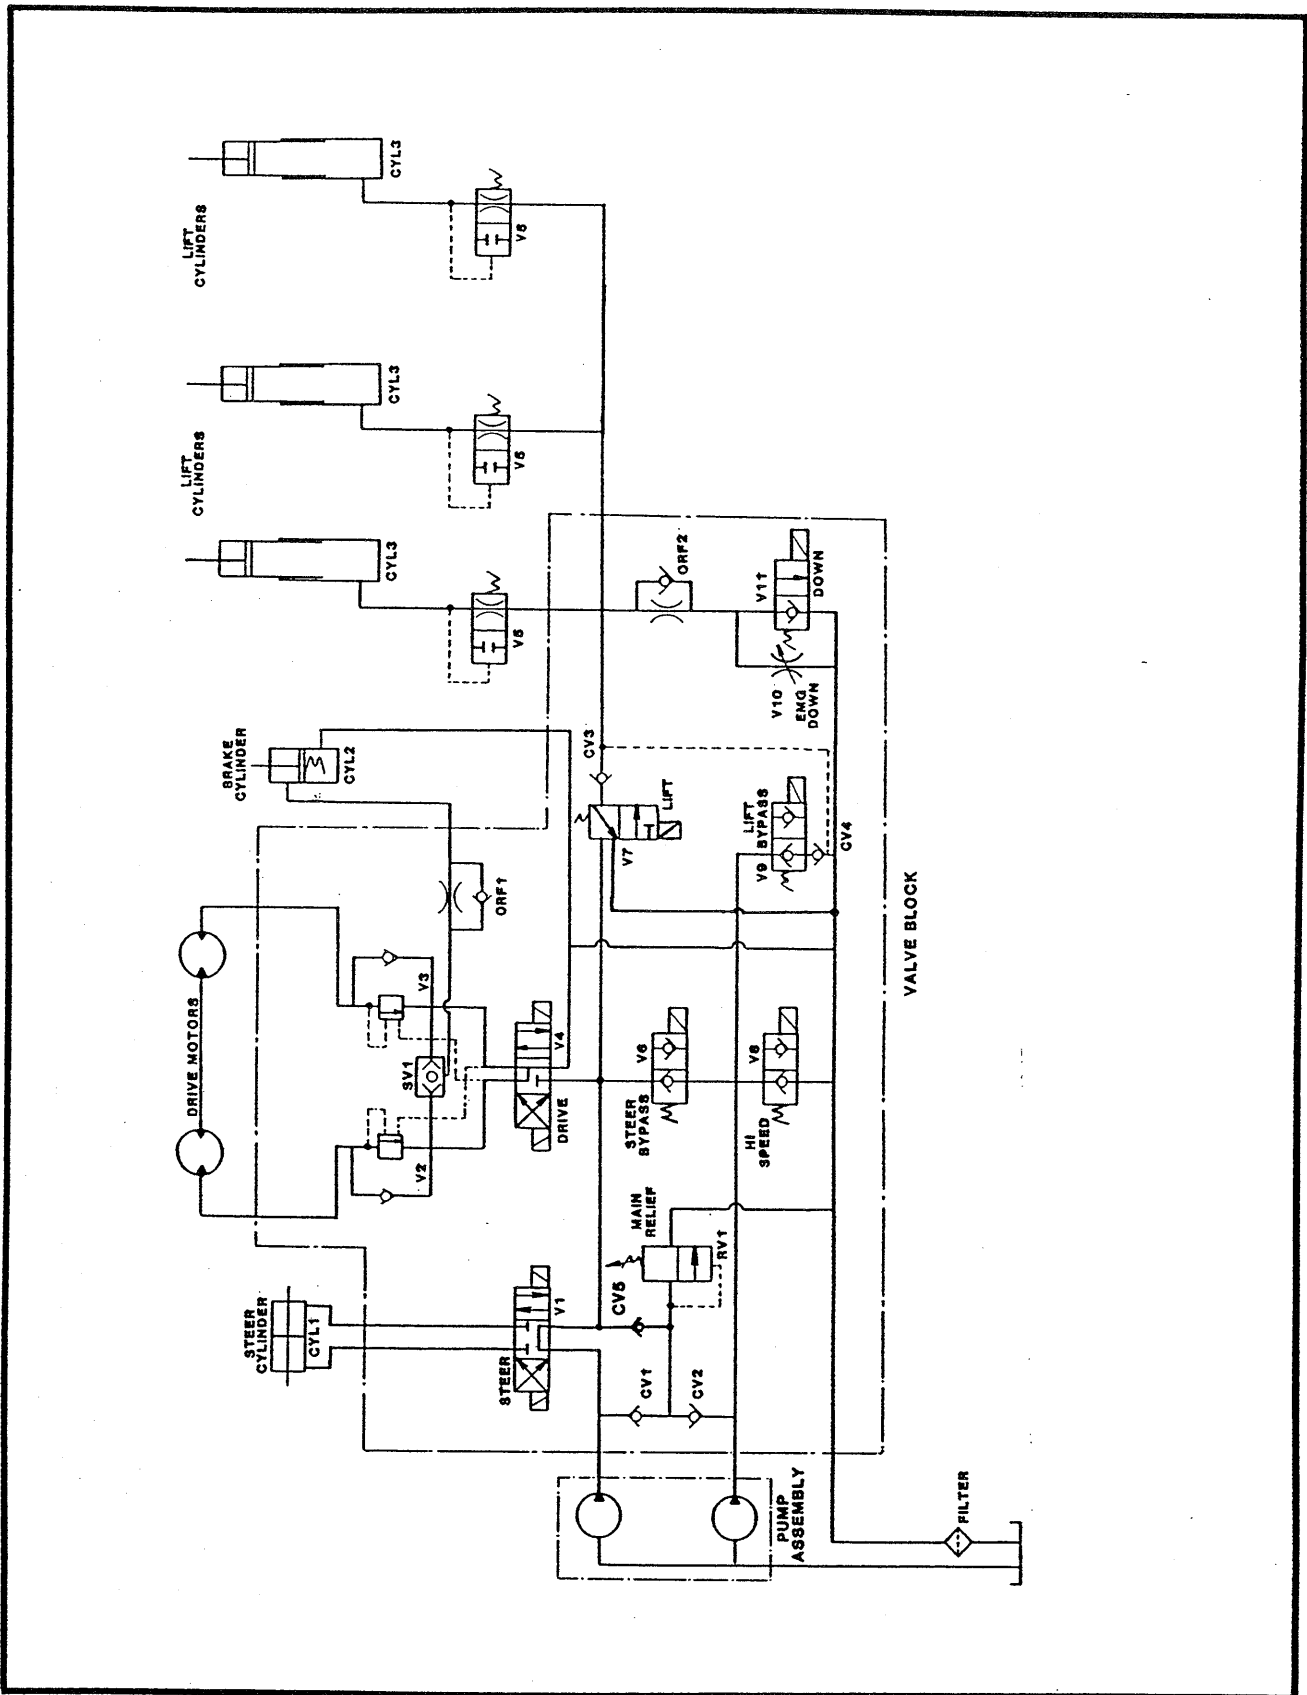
LIFT CYLINDERS
CYL3
V5
LIFT CYLINDERS
CYL3
V5
CYL3
V5
ORF2
V11
DOWN
V10
EMG DOWN
BRAKE CYLINDER
CYL2
CV3
LIFT
V7
LIFT BYPASS
V9
CV4
VALVE BLOCK
ORF1
DRIVE MOTORS
V3
SV1
V4
DRIVE
V2
V6
STEER BYPASS
V8
HI SPEED
MAIN RELIEF
RV1
STEER CYLINDER
CYL1
V1
CV5
STEER
CV1
CV2
PUMP ASSEMBLY
FILTER